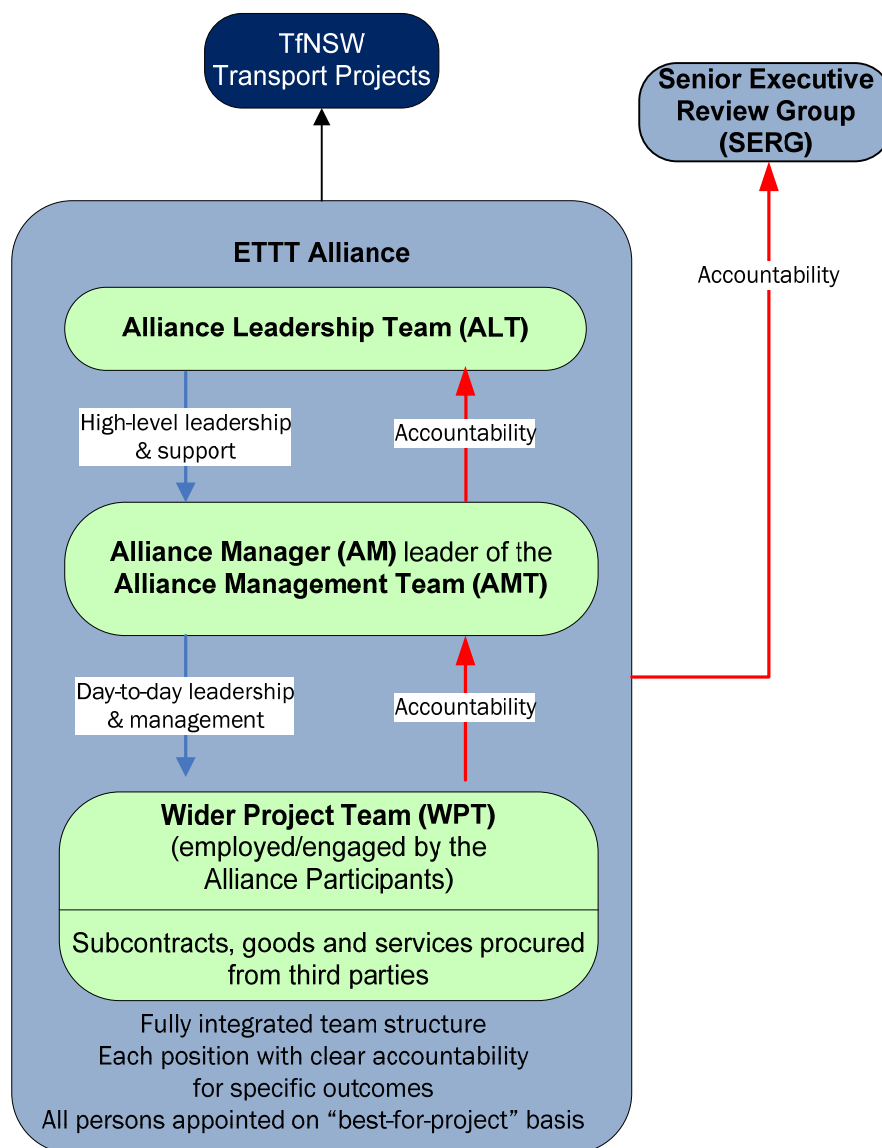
TfNSW
Transport Projects

Senior Executive Review Group (SERG)

Accountability

ETTT Alliance

Alliance Leadership Team (ALT)

High-level leadership & support

Accountability

Alliance Manager (AM) leader of the Alliance Management Team (AMT)

Day-to-day leadership & management

Accountability

Wider Project Team (WPT) (employed/engaged by the Alliance Participants)

Subcontracts, goods and services procured from third parties

Fully integrated team structure
Each position with clear accountability for specific outcomes
All persons appointed on “best-for-project” basis